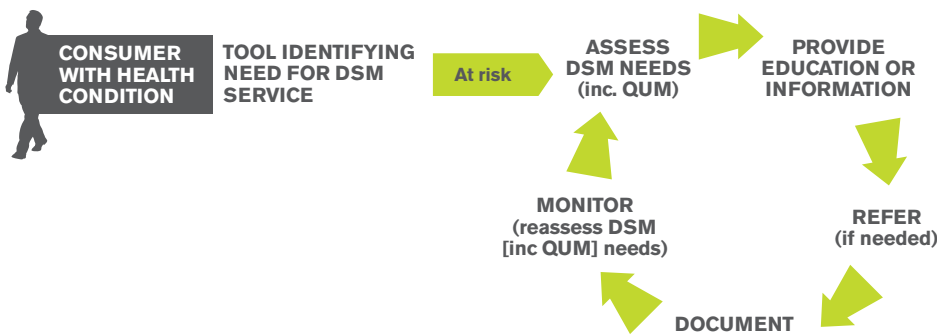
CONSUMER WITH HEALTH CONDITION

TOOL IDENTIFYING NEED FOR DSM SERVICE

At risk

ASSESS DSM NEEDS (inc. QUM)

PROVIDE EDUCATION OR INFORMATION

REFER (if needed)

DOCUMENT

MONITOR (reassess DSM [inc QUM] needs)